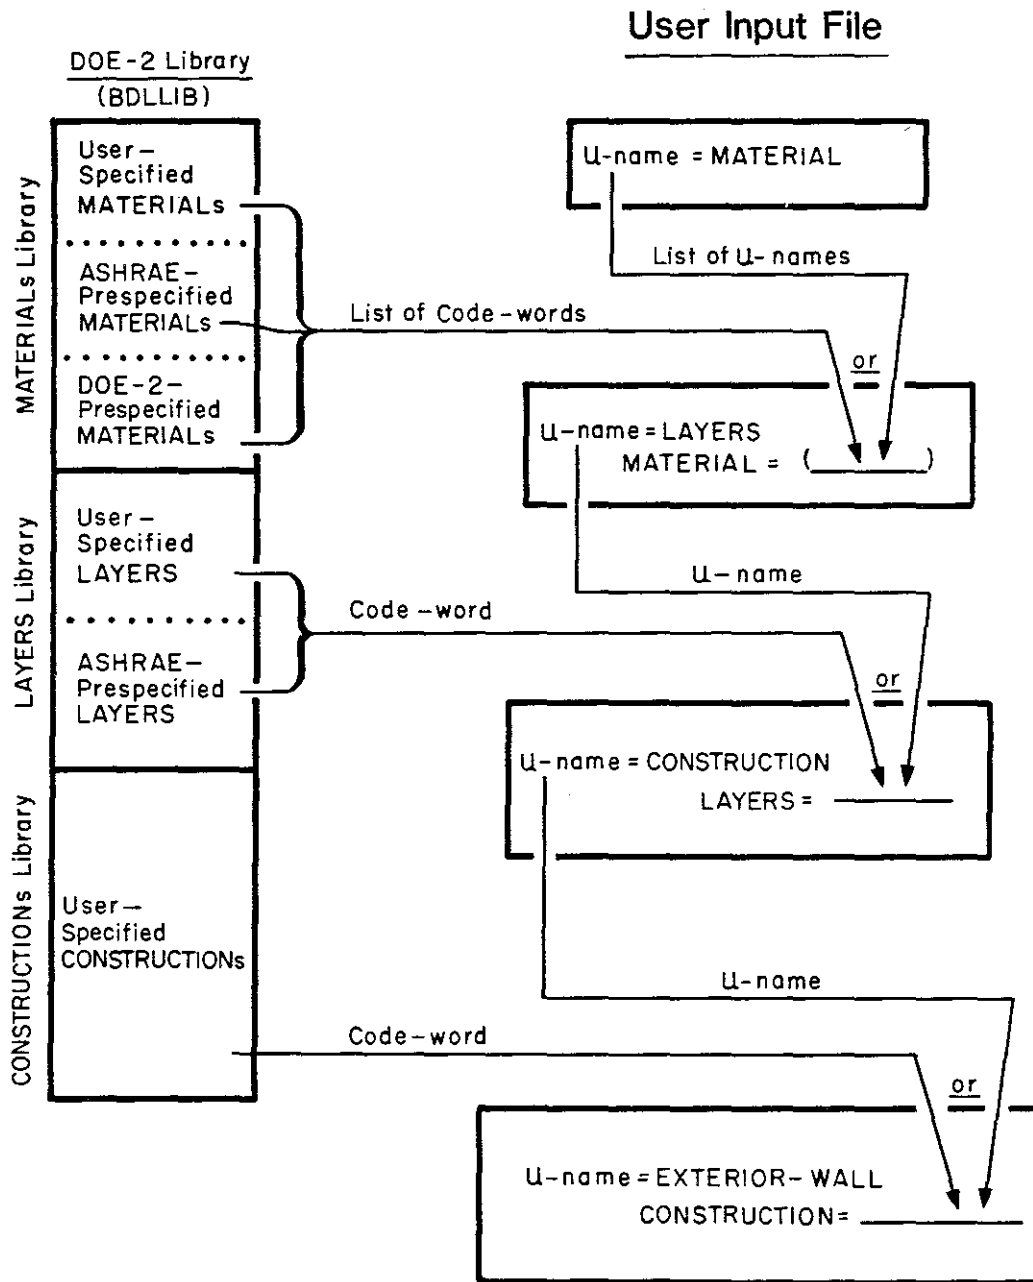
User Input File

DOE-2 Library
(BDLLIB)

MATERIALs Library

User-Specified MATERIALs

ASHRAE-Prespecified MATERIALs

DOE-2-Prespecified MATERIALs

LAYERS Library

User-Specified LAYERS

ASHRAE-Prespecified LAYERS

CONSTRUCTIONs Library

User-Specified CONSTRUCTIONs

U-name = MATERIAL

List of U-names

List of Code-words

or

U-name = LAYERS
MATERIAL = ( ______ )

U-name

Code-word

or

U-name = CONSTRUCTION
LAYERS = ______

U-name

Code-word

or

U-name = EXTERIOR-WALL
CONSTRUCTION = ______